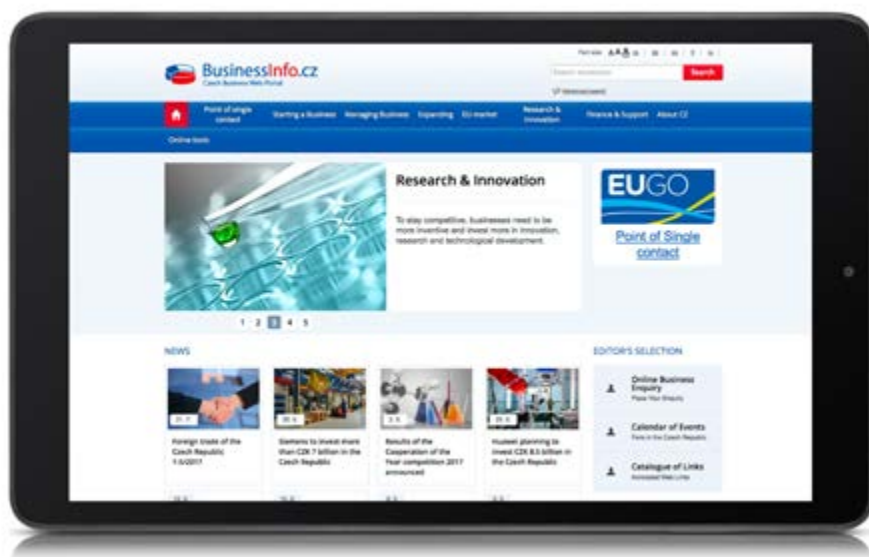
BusinessInfo.cz
Czech Business Web Portal

Search

Point of single contact
Starting a Business
Managing Business
Exporting
EU market
Research & Innovation
Finance & Support
About CZ
Online tools

Research & Innovation

To stay competitive, businesses need to be more inventive and invest more in innovation, research and technological development.

EUGO
Point of Single contact

1 2 3 4 5

NEWS

Foreign trade of the Czech Republic 1-5/2017

Siemens to invest more than CZK 7 billion in the Czech Republic

Results of the Cooperation of the Year competition 2017 announced

Huawei planning to invest CZK 8.5 billion in the Czech Republic

EDITOR'S SELECTION

Online Business Enquiry
Place Your Enquiry

Calendar of Events
Fairs in the Czech Republic

Catalogue of Links
Annotated Web Links